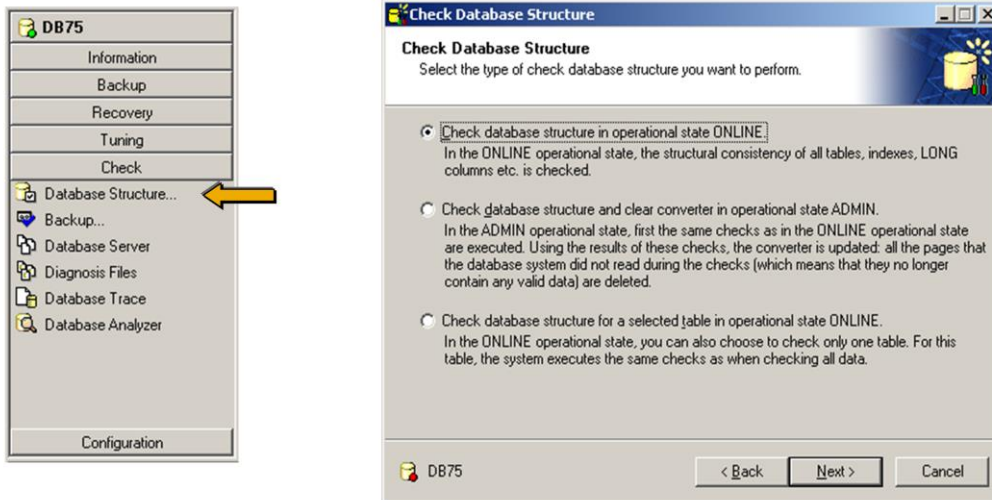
DB75

Information

Backup

Recovery

Tuning

Check

Database Structure...

Backup...

Database Server

Diagnosis Files

Database Trace

Database Analyzer

Configuration

Check Database Structure

Check Database Structure

Select the type of check database structure you want to perform.

Check database structure in operational state ONLINE.
In the ONLINE operational state, the structural consistency of all tables, indexes, LONG columns etc. is checked.

Check database structure and clear converter in operational state ADMIN.
In the ADMIN operational state, first the same checks as in the ONLINE operational state are executed. Using the results of these checks, the converter is updated: all the pages that the database system did not read during the checks (which means that they no longer contain any valid data) are deleted.

Check database structure for a selected table in operational state ONLINE.
In the ONLINE operational state, you can also choose to check only one table. For this table, the system executes the same checks as when checking all data.

DB75

< Back

Next >

Cancel